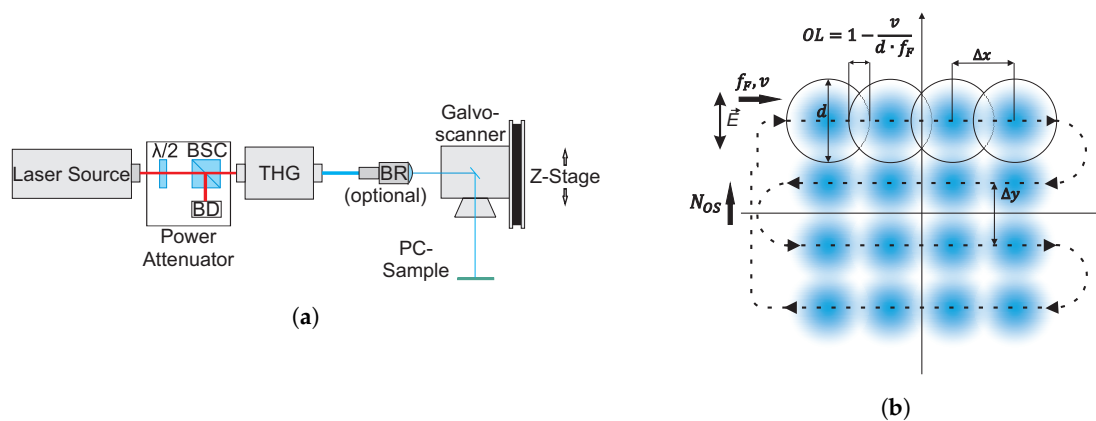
Laser Source

$\lambda/2$ BSC

BD

Power Attenuator

THG

BR

(optional)

Galvo-scanner

Z-Stage

PC-Sample

(a)

$OL = 1 - \frac{v}{d \cdot f_F}$

$\Delta x$

$f_F, v$

$\vec{E}$

$d$

$N_{OS}$

$\Delta y$

(b)